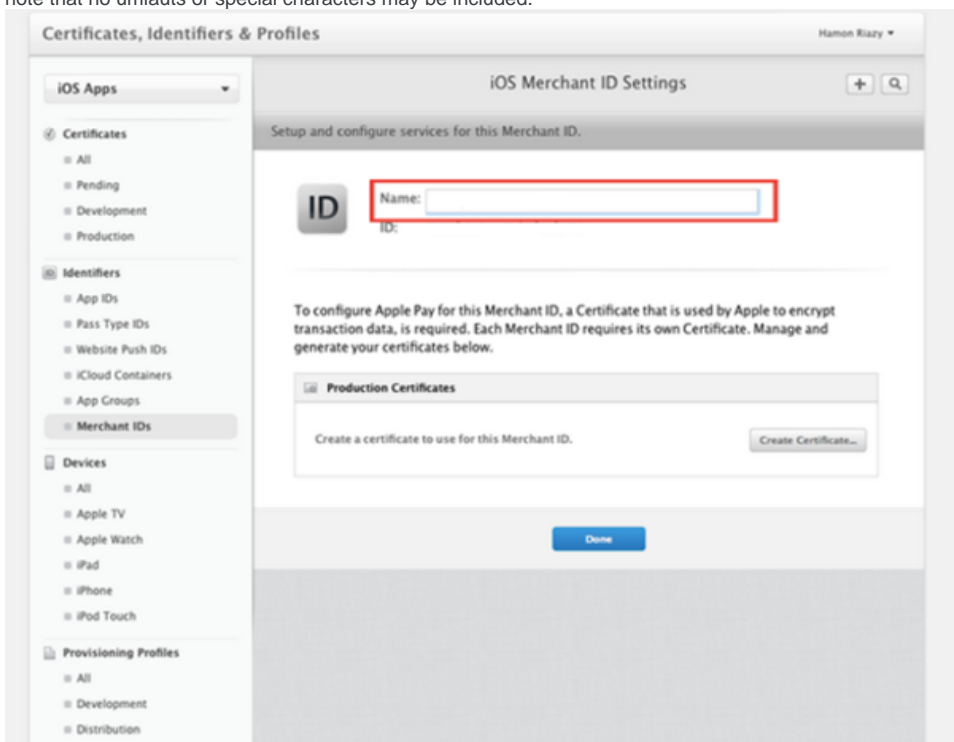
note that no umlauts or special characters may be included.

Certificates, Identifiers & Profiles

Hamon Riazy ▾

iOS Apps

Certificates
All
Pending
Development
Production

Identifiers
App IDs
Pass Type IDs
Website Push IDs
iCloud Containers
App Groups
Merchant IDs

Devices
All
Apple TV
Apple Watch
iPad
iPhone
iPod Touch

Provisioning Profiles
All
Development
Distribution

iOS Merchant ID Settings

+

Setup and configure services for this Merchant ID.

ID

Name:
ID:

To configure Apple Pay for this Merchant ID, a Certificate that is used by Apple to encrypt transaction data, is required. Each Merchant ID requires its own Certificate. Manage and generate your certificates below.

Production Certificates

Create a certificate to use for this Merchant ID.

Create Certificate...

Done